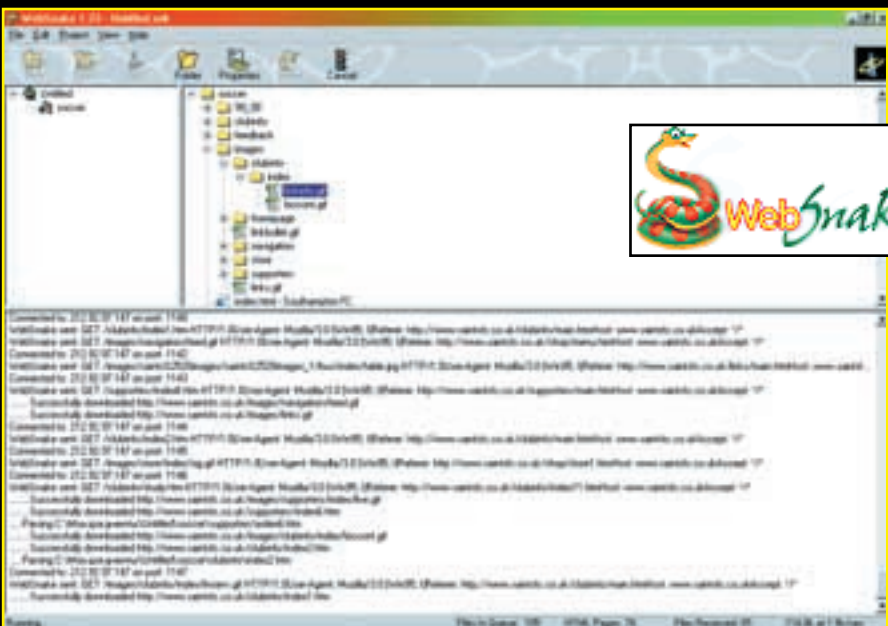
WebSnake 1.23 - Untitled.snk

File Edit Project View Help

Folder Properties Cancel

Untitled
soccer

soccer
_vti_txt
clubinfo
feedback
images
clubinfo
index
linkinfo.gif
liscore.gif
homepage
linkbullet.gif
navigation
store
supporters
links.gif
index.htm - Southampton FC

WebSnake

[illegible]

Running

Files in Queue: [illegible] HTML Pages: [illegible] Files Received: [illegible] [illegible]